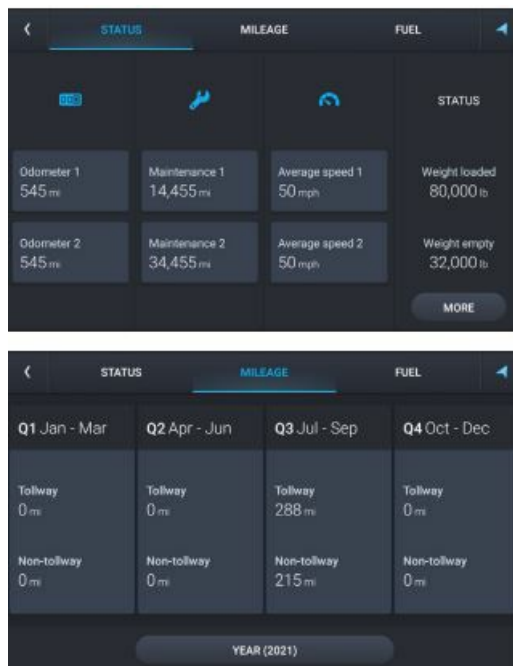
STATUS MILEAGE FUEL

STATUS

Odometer 1
545 mi

Maintenance 1
14,455 mi

Average speed 1
50 mph

Weight loaded
80,000 lb

Odometer 2
545 mi

Maintenance 2
34,455 mi

Average speed 2
50 mph

Weight empty
32,000 lb

MORE

STATUS MILEAGE FUEL

Q1 Jan - Mar

Tollway
0 mi

Non-tollway
0 mi

Q2 Apr - Jun

Tollway
0 mi

Non-tollway
0 mi

Q3 Jul - Sep

Tollway
288 mi

Non-tollway
215 mi

Q4 Oct - Dec

Tollway
0 mi

Non-tollway
0 mi

YEAR (2021)